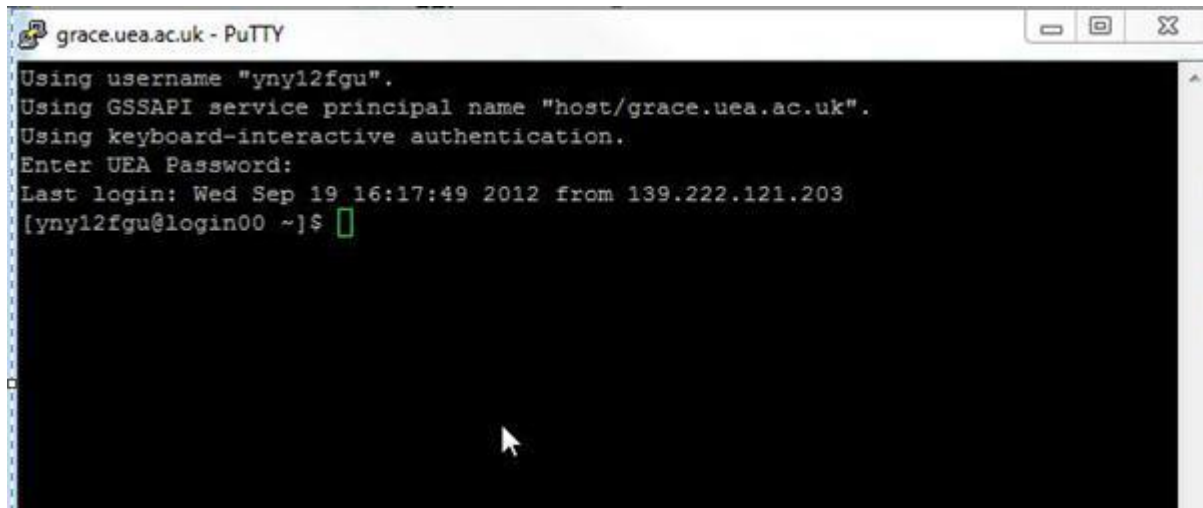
grace.uea.ac.uk - PuTTY

Using username "yny12fgu".
Using GSSAPI service principal name "host/grace.uea.ac.uk".
Using keyboard-interactive authentication.
Enter UEA Password:
Last login: Wed Sep 19 16:17:49 2012 from 139.222.121.203
[yny12fgu@login00 ~]$